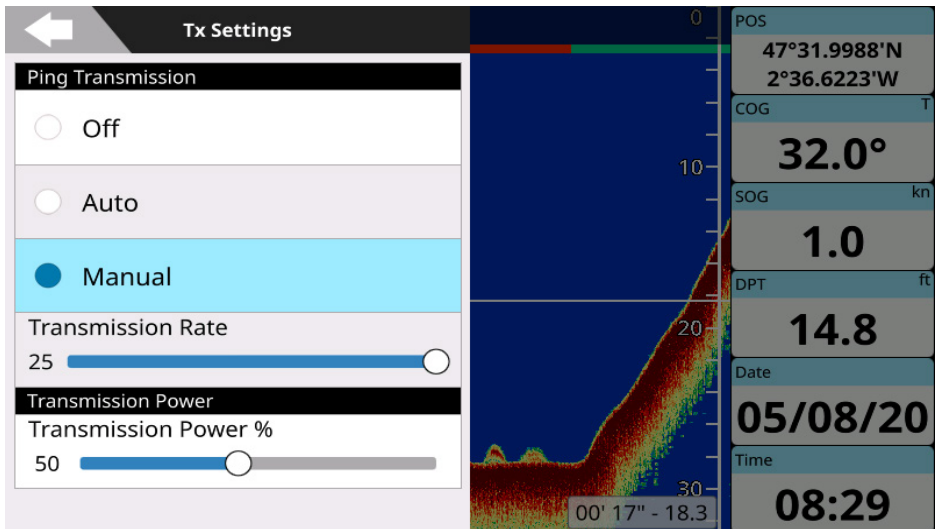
Tx Settings

Ping Transmission

Off

Auto

Manual

Transmission Rate

25

Transmission Power

Transmission Power %

50

0

10

20

30

00' 17" - 18.3

POS

47°31.9988'N

2°36.6223'W

COG T

32.0°

SOG kn

1.0

DPT ft

14.8

Date

05/08/20

Time

08:29